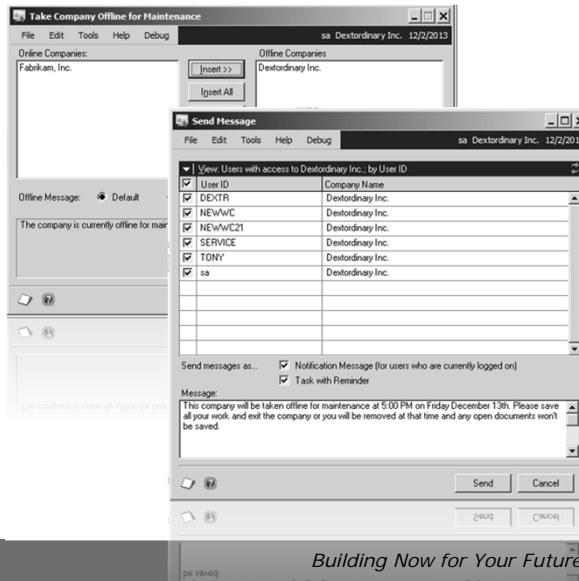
Take Company Offline for Maintenance

File Edit Tools Help Debug sa Dextordinary Inc. 12/2/2013

Online Companies:

Fabrikam, Inc.

Insert >>

Insert All

Offline Companies

Dextordinary Inc.

Offline Message: Default

The company is currently offline for mai

Send Message

File Edit Tools Help Debug sa Dextordinary Inc. 12/2/201

View: Users with access to Dextordinary Inc.; by User ID

| | User ID | Company Name |
|---|---|---|
| ☑ | DEXTR | Dextordinary Inc. |
| ☑ | NEWWC | Dextordinary Inc. |
| ☑ | NEWWC21 | Dextordinary Inc. |
| ☑ | SERVICE | Dextordinary Inc. |
| ☑ | TONY | Dextordinary Inc. |
| ☑ | sa | Dextordinary Inc. |

Send messages as... ☑ Notification Message (for users who are currently logged on)

☑ Task with Reminder

Message:

This company will be taken offline for maintenance at 5:00 PM on Friday December 13th. Please save all your work and exit the company or you will be removed at that time and any open documents won't be saved.

Send Cancel

Building Now for Your Future